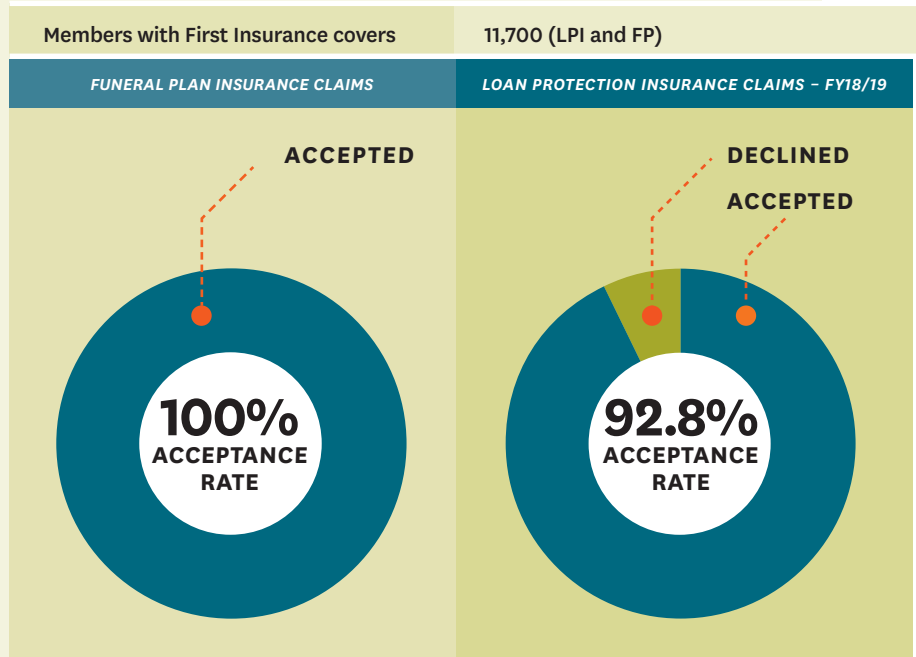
| Members with First Insurance covers | 11,700 (LPI and FP) |
|---|---|

FUNERAL PLAN INSURANCE CLAIMS

ACCEPTED

100%
ACCEPTANCE RATE

LOAN PROTECTION INSURANCE CLAIMS – FY18/19

DECLINED

ACCEPTED

92.8%
ACCEPTANCE RATE